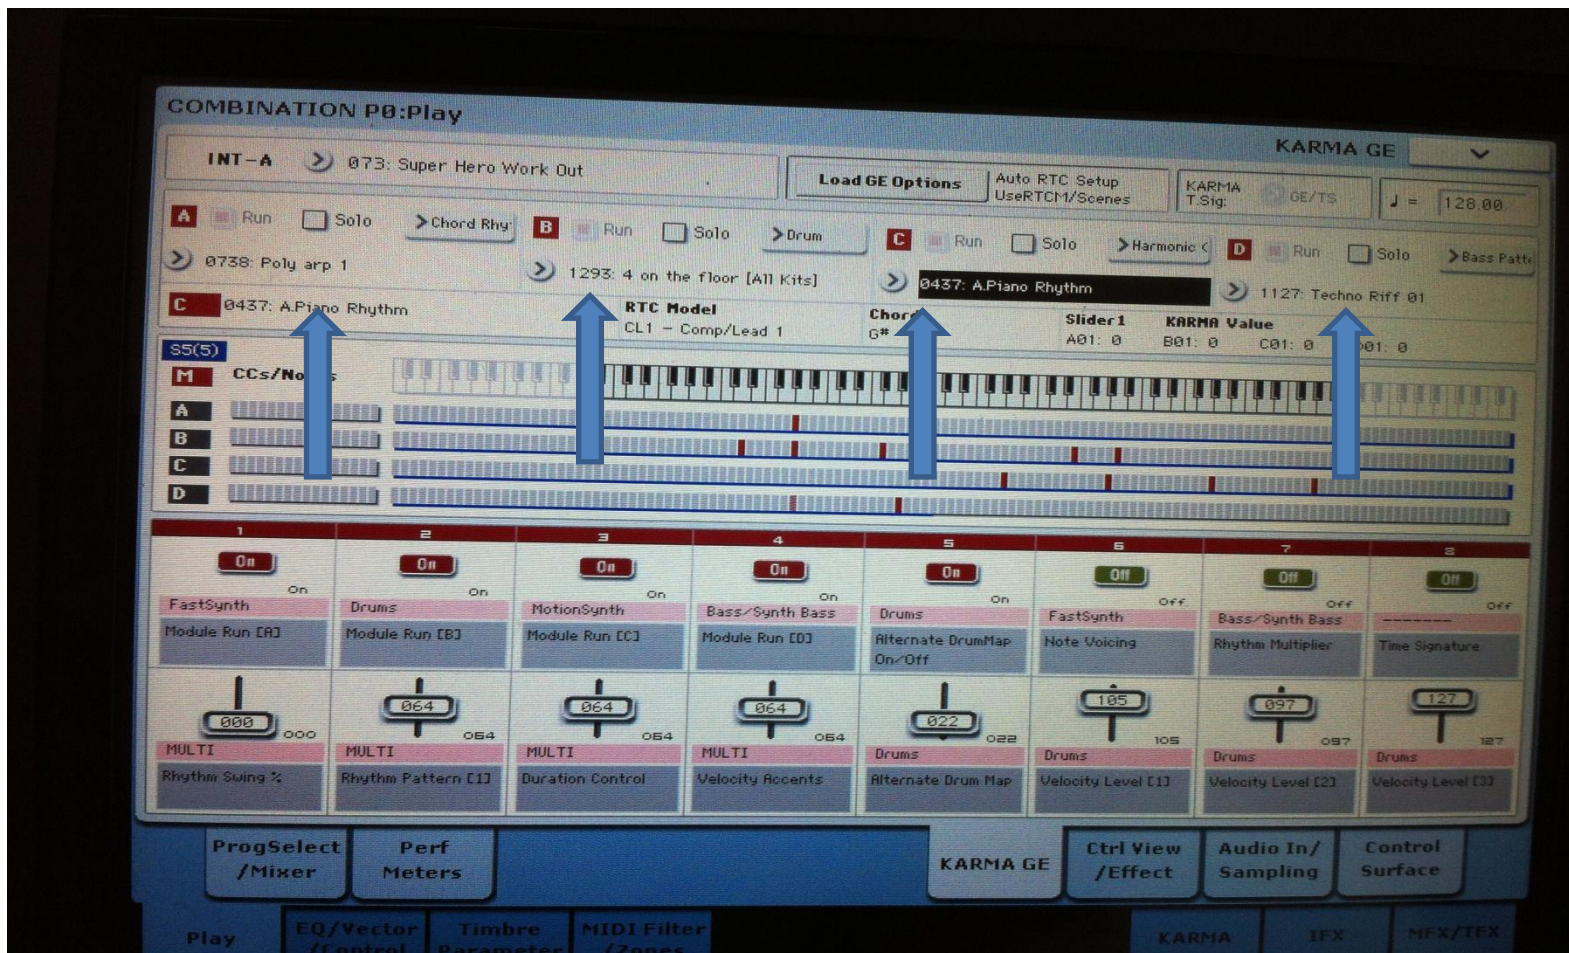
COMBINATION P0:Play

INT-A 073: Super Hero Work Out

KARMA GE

Load GE Options

Auto RTC Setup UseRTCM/Scenes

KARMA T.Sig: GE/TS

♩ = 128.00

A Run Solo >Chord Rhy

B Run Solo >Drum

C Run Solo >Harmonic

D Run Solo >Bass Patt

0738: Poly arp 1

1293: 4 on the floor [All Kits]

0437: A.Piano Rhythm

1127: Techno Riff 01

C 0437: A.Piano Rhythm

RTC Model CL1 - Comp/Lead 1

Chord G#

Slider1 A01: 0

KARMA Value B01: 0 C01: 0 D01: 0

S5(5)

M CCs/Notes

A

B

C

D

| 1 | 2 | 3 | 4 | 5 | 6 | 7 | 8 |
|---|---|---|---|---|---|---|---|
| On On | On On | On On | On On | On On | Off Off | Off Off | Off Off |
| FastSynth | Drums | MotionSynth | Bass/Synth Bass | Drums | FastSynth | Bass/Synth Bass | -------- |
| Module Run [A] | Module Run [B] | Module Run [C] | Module Run [D] | Alternate DrumMap On/Off | Note Voicing | Rhythm Multiplier | Time Signature |
| 000 000 | 064 064 | 064 064 | 064 064 | 022 022 | 105 105 | 097 097 | 127 127 |
| MULTI | MULTI | MULTI | MULTI | Drums | Drums | Drums | Drums |
| Rhythm Swing % | Rhythm Pattern [1] | Duration Control | Velocity Accents | Alternate Drum Map | Velocity Level [1] | Velocity Level [2] | Velocity Level [3] |

ProgSelect /Mixer

Perf Meters

KARMA GE

Ctrl View /Effect

Audio In/ Sampling

Control Surface

Play

EQ/Vector /Control

Timbre Parameter

MIDI Filter /Zones

KARMA

IFX

MFX/TFX